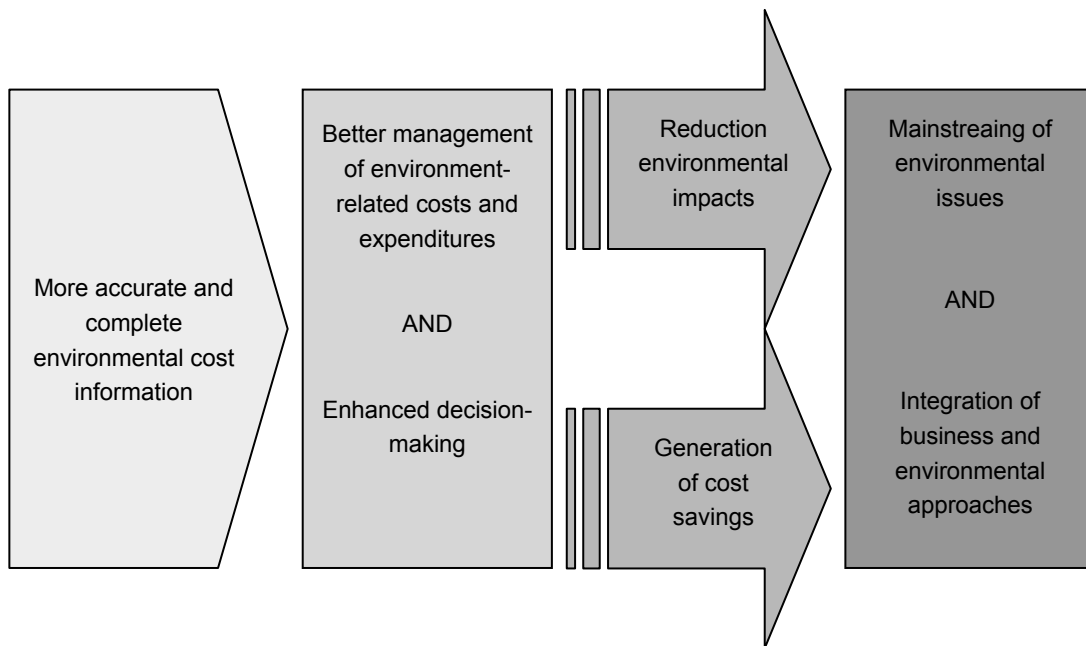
More accurate and complete environmental cost information

Better management of environment-related costs and expenditures

AND

Enhanced decision-making

Reduction environmental impacts

Generation of cost savings

Mainstreaing of environmental issues

AND

Integration of business and environmental approaches